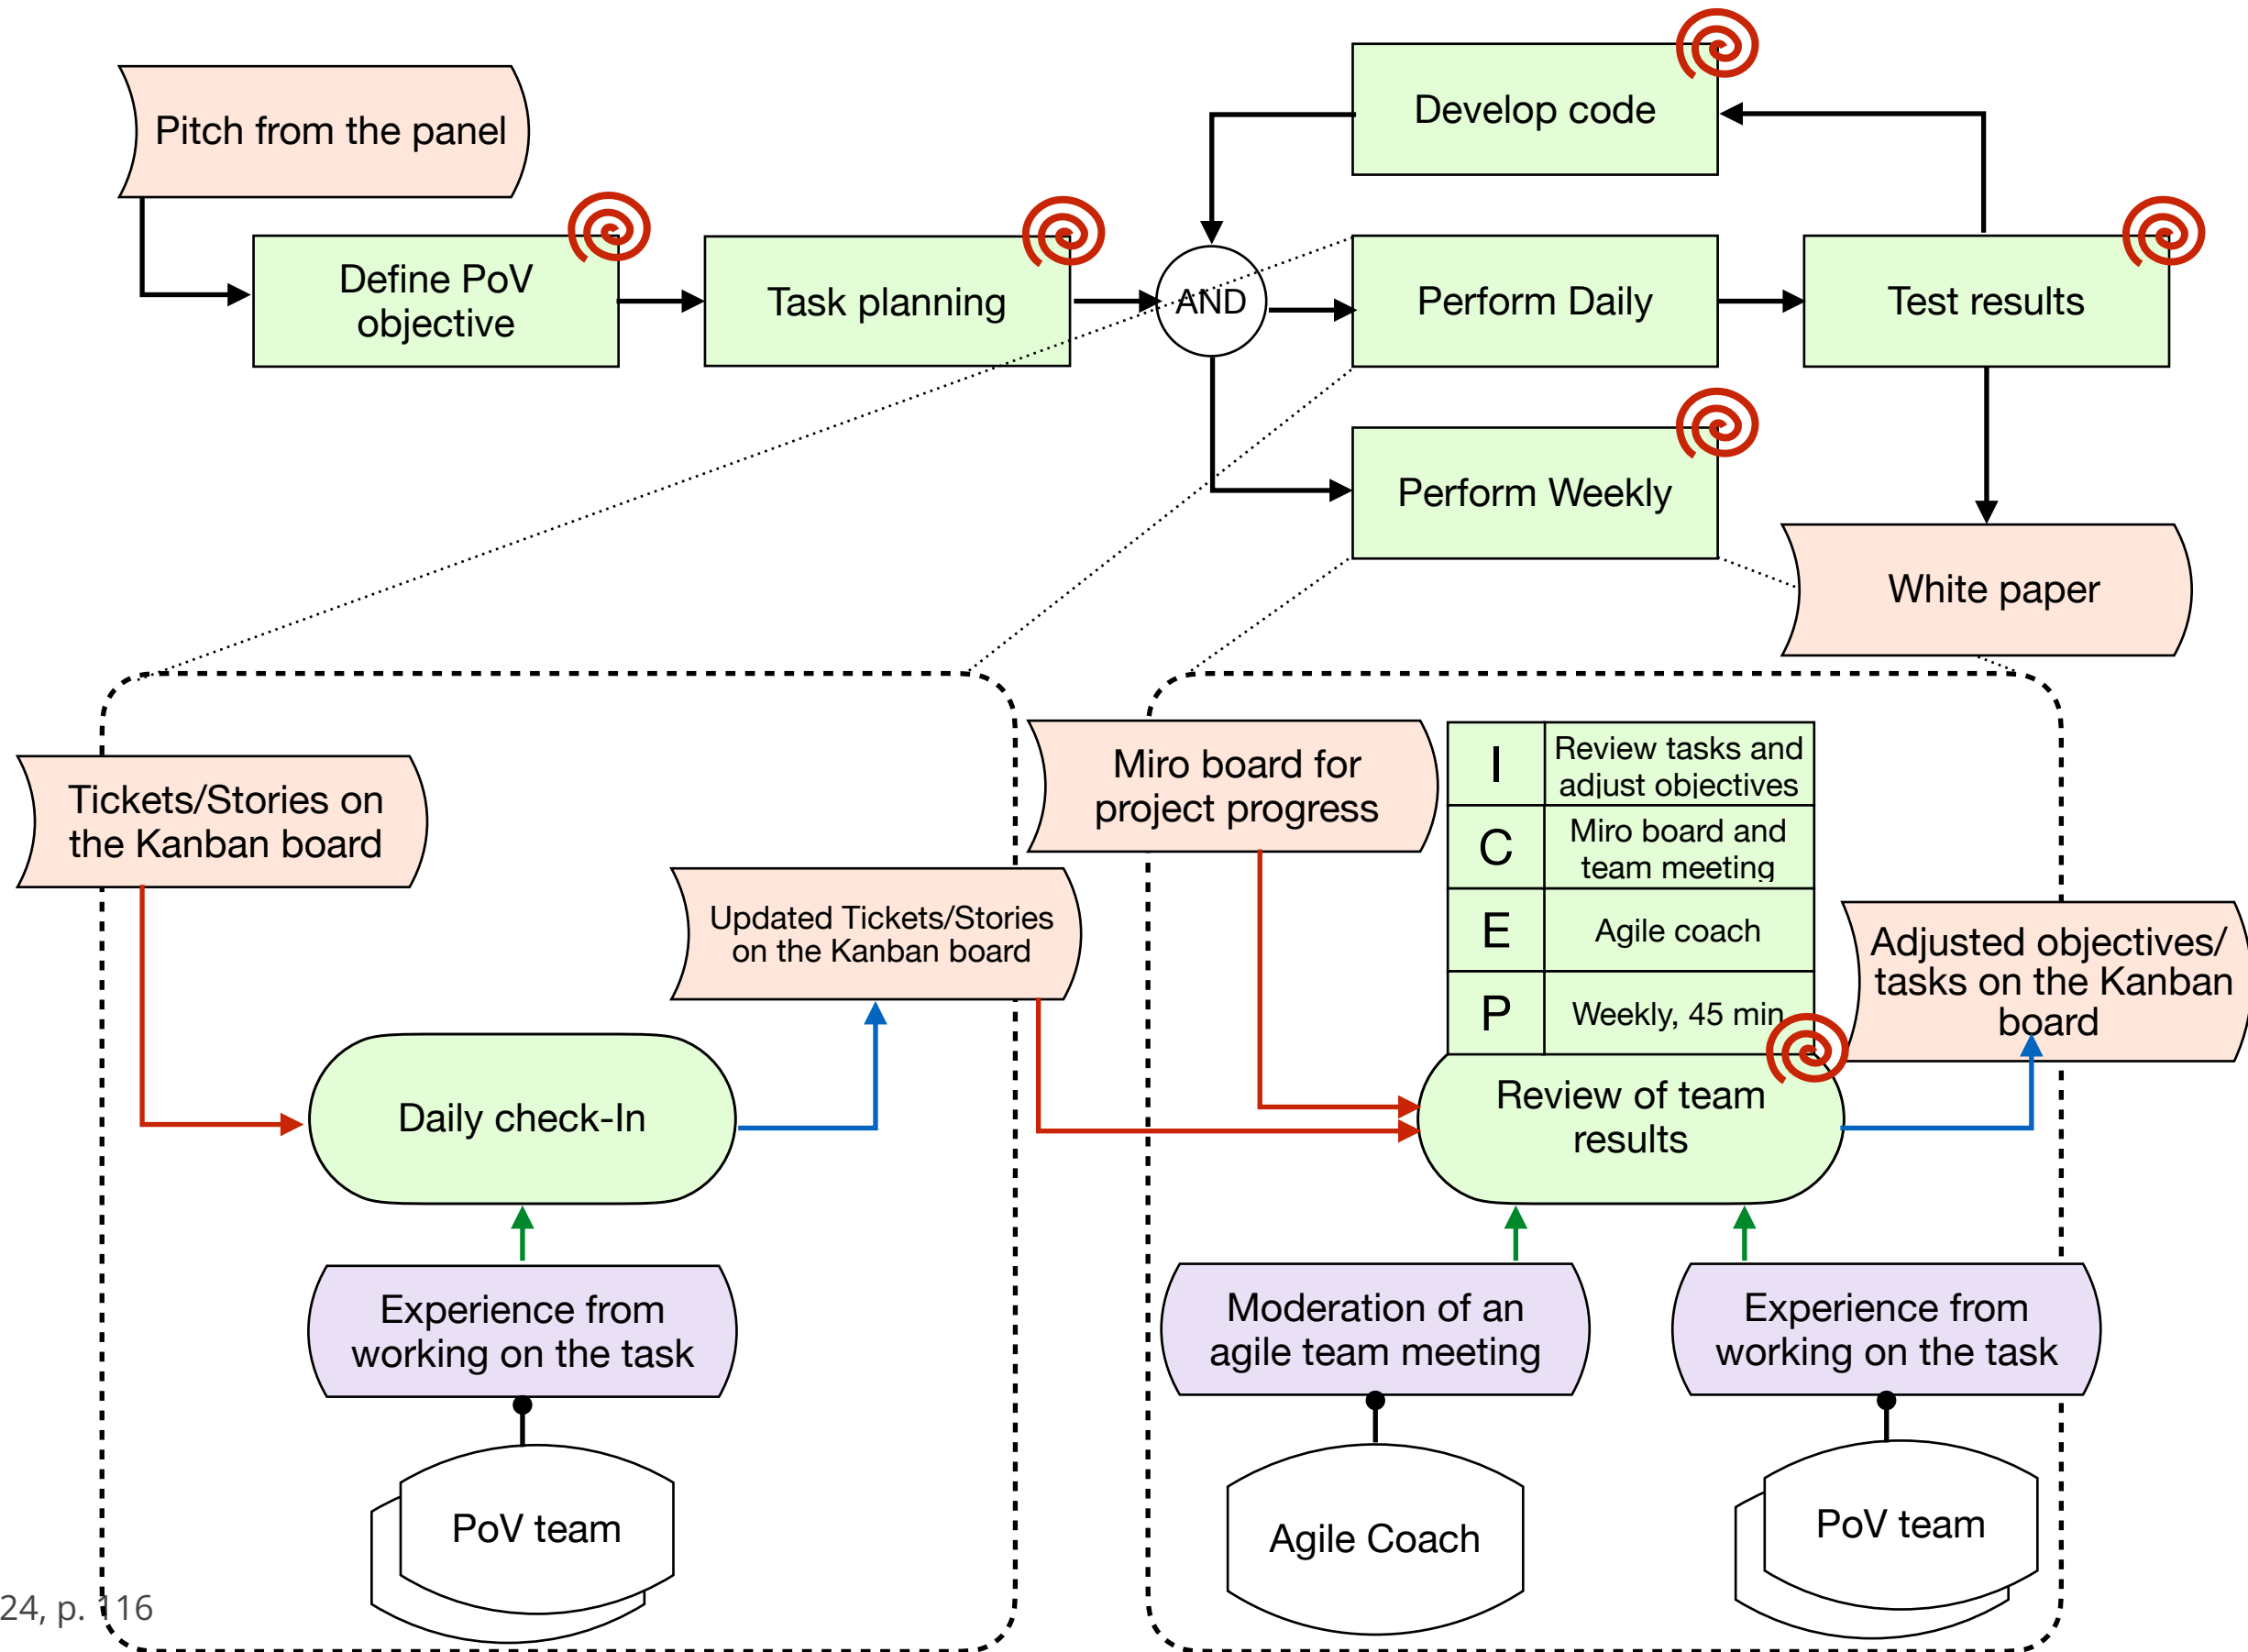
Pitch from the panel

Define PoV objective

Task planning

AND

Develop code

Perform Daily

Test results

Perform Weekly

White paper

Tickets/Stories on the Kanban board

Updated Tickets/Stories on the Kanban board

Daily check-In

Experience from working on the task

PoV team

Miro board for project progress

| I | Review tasks and adjust objectives |
|---|---|
| C | Miro board and team meeting |
| E | Agile coach |
| P | Weekly, 45 min |

Adjusted objectives/ tasks on the Kanban board

Review of team results

Moderation of an agile team meeting

Experience from working on the task

Agile Coach

PoV team

24, p. 116